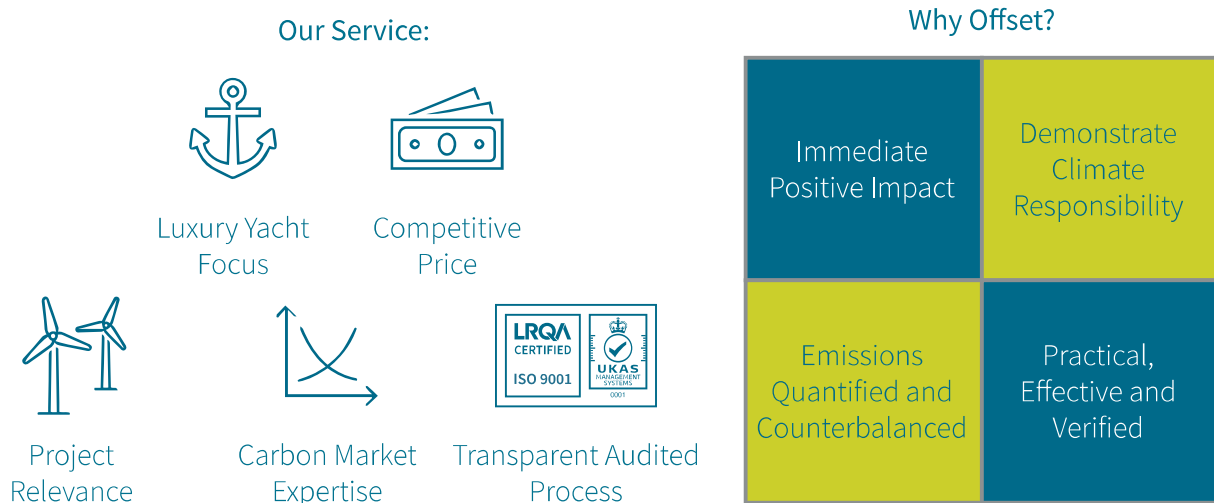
Our Service:

Luxury Yacht Focus

Competitive Price

LRQA CERTIFIED ISO 9001

UKAS MANAGEMENT SYSTEMS 0001

Project Relevance

Carbon Market Expertise

Transparent Audited Process

Why Offset?

| Immediate Positive Impact | Demonstrate Climate Responsibility |
|---|---|
| Emissions Quantified and Counterbalanced | Practical, Effective and Verified |